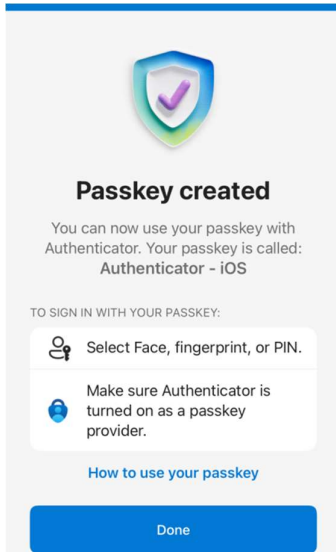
Passkey created

You can now use your passkey with Authenticator. Your passkey is called: Authenticator - iOS

TO SIGN IN WITH YOUR PASSKEY:

Select Face, fingerprint, or PIN.

Make sure Authenticator is turned on as a passkey provider.

How to use your passkey

Done